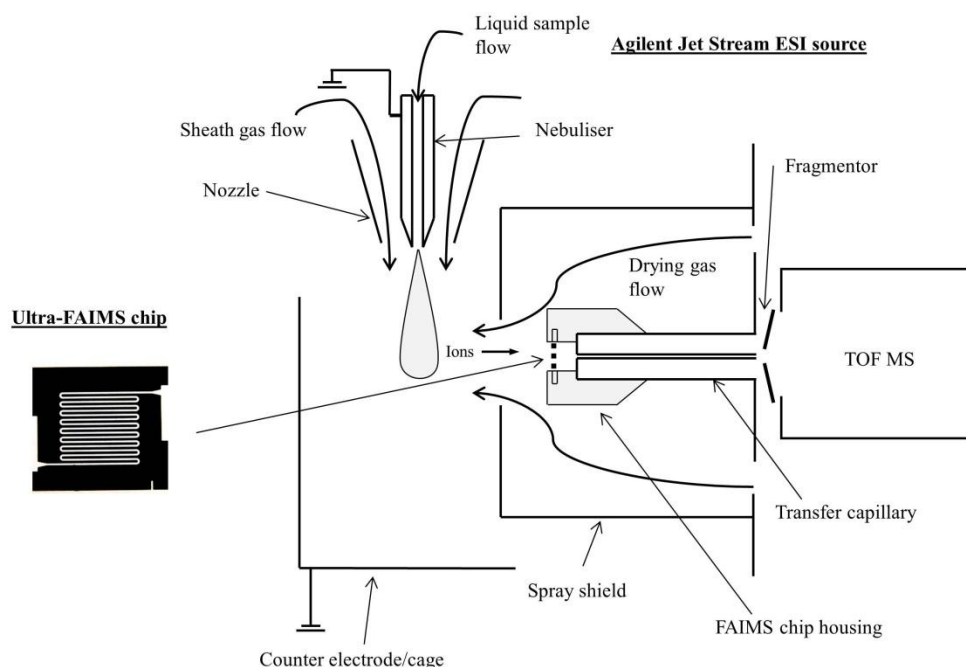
Liquid sample flow

Agilent Jet Stream ESI source

Sheath gas flow

Nebuliser

Fragmentor

Nozzle

Drying gas flow

Ultra-FAIMS chip

Ions

TOF MS

Transfer capillary

Spray shield

FAIMS chip housing

Counter electrode/cage